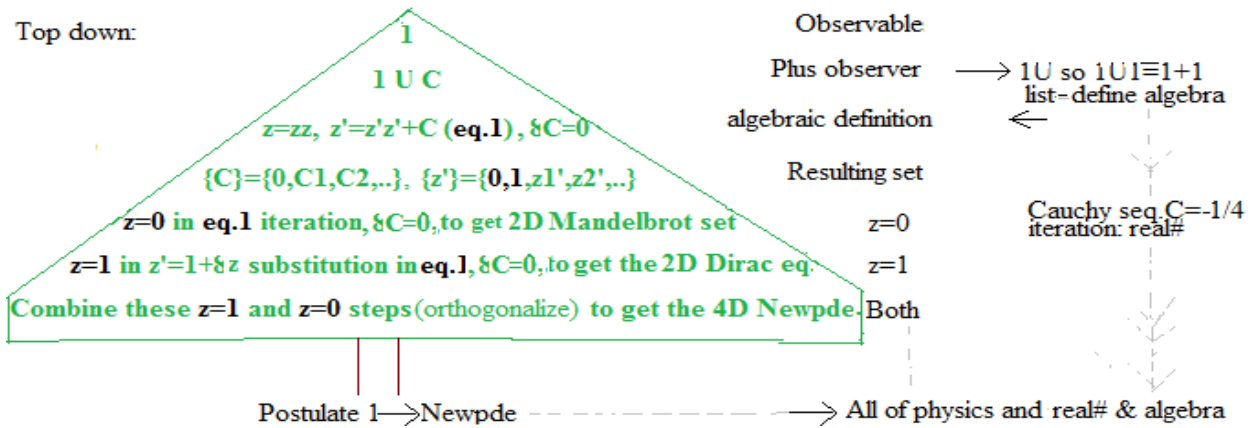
Top down:

1

1 U C

z=zz, z'=z'z'+C (eq.1), δC=0

{C}={0,C1,C2,..}, {z'}={0,1,z1',z2',..}

z=0 in eq.1 iteration, δC=0, to get 2D Mandelbrot set

z=1 in z'=1+δz substitution in eq.1, δC=0, to get the 2D Dirac eq.

Combine these z=1 and z=0 steps (orthogonalize) to get the 4D Newpde.

Observable

Plus observer → 1U so 1U1≡1+1
list-define algebra

algebraic definition ←

Resulting set

z=0

z=1

Both

Cauchy seq.C=-1/4
iteration: real#

Postulate 1 → Newpde → All of physics and real# & algebra